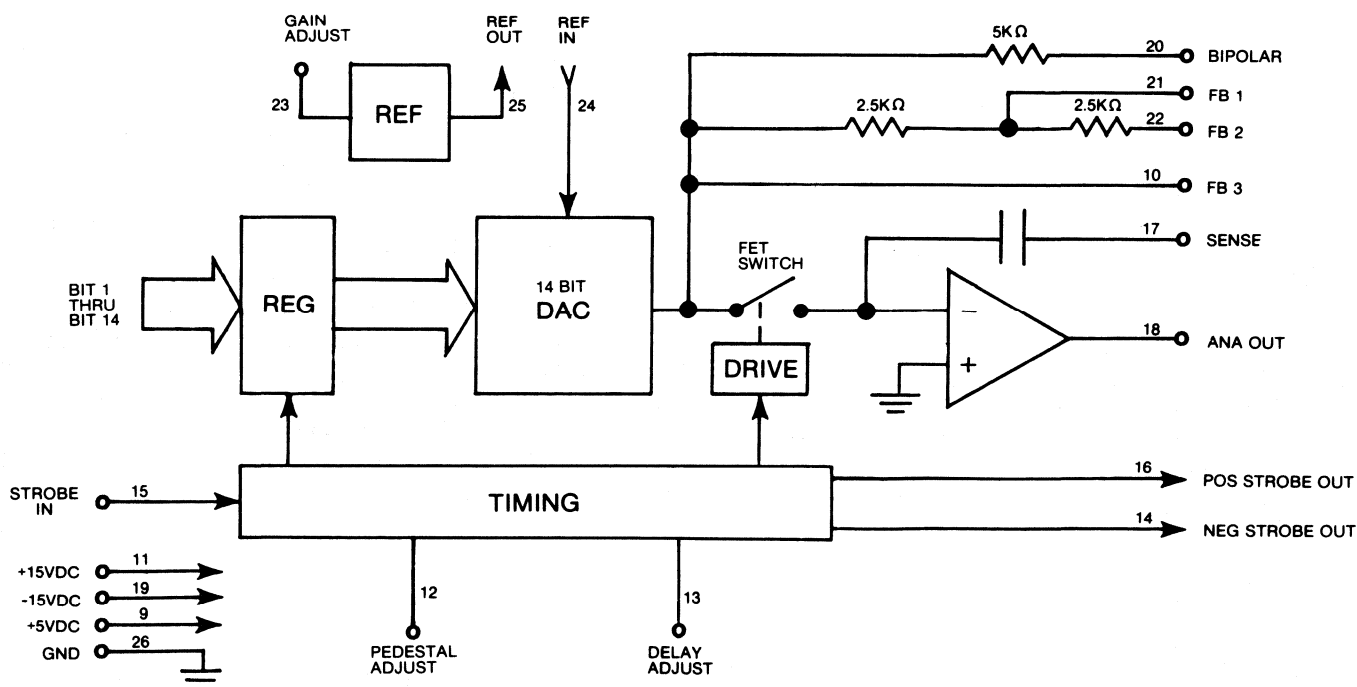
GAIN ADJUST
REF OUT
REF IN
23
REF
25
24
5K$\Omega$
20
BIPOLAR
21
FB 1
2.5K$\Omega$
2.5K$\Omega$
22
FB 2
10
FB 3
17
SENSE
FET SWITCH
BIT 1 THRU BIT 14
REG
14 BIT
DAC
$-$
+
18
ANA OUT
DRIVE
STROBE IN
15
TIMING
16
POS STROBE OUT
14
NEG STROBE OUT
+15VDC
11
-15VDC
19
+5VDC
9
GND
26
12
13
PEDESTAL ADJUST
DELAY ADJUST